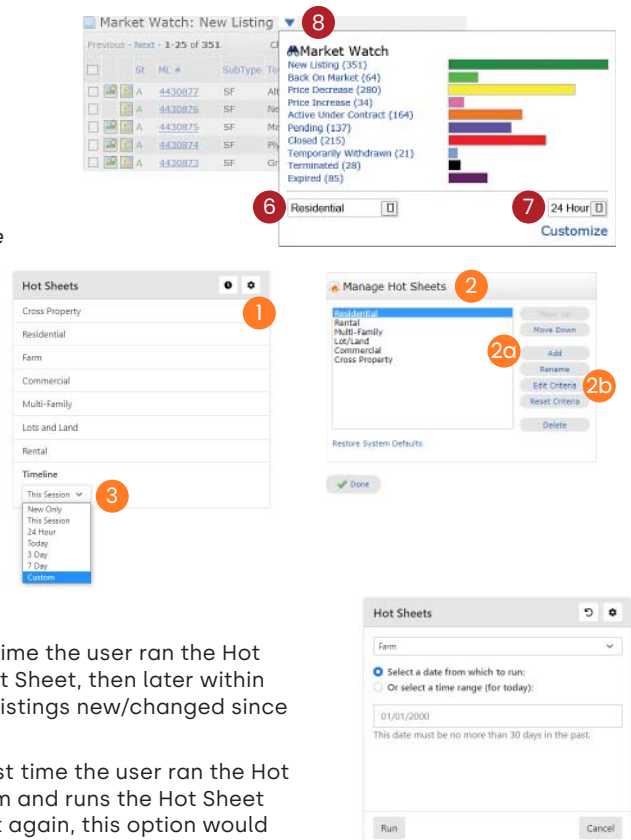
Market Watch: New Listing 8

Previous - Next - 1-25 of 351

| | St | ML # | SubType | To |
|---|---|---|---|---|
| | A | 4430877 | SF | Alt |
| | A | 4430876 | SF | Ne |
| | A | 4430875 | SF | Ma |
| | A | 4430874 | SF | Ply |
| | A | 4430873 | SF | Gr |

Market Watch
New Listing (351)
Back On Market (64)
Price Decrease (280)
Price Increase (34)
Active Under Contract (164)
Pending (137)
Closed (215)
Temporarily Withdrawn (21)
Terminated (28)
Expired (85)

6 Residential
7 24 Hour
Customize

e

Hot Sheets 1
Cross Property
Residential
Farm
Commercial
Multi-Family
Lots and Land
Rental
Timeline
This Session 3
New Only
This Session
24 Hour
Today
3 Day
7 Day
Custom

Manage Hot Sheets 2
Residential
Rental
Multi-Family
Lot/Land
Commercial
Cross Property
Move Up
Move Down
2a
Add
Rename
Edit Criteria 2b
Reset Criteria
Delete
Restore System Defaults
Done

ime the user ran the Hot
t Sheet, then later within
istings new/changed since

st time the user ran the Hot
m and runs the Hot Sheet
t again, this option would

Hot Sheets
Farm
Select a date from which to run:
Or select a time range (for today):
01/01/2000
This date must be no more than 30 days in the past.
Run
Cancel